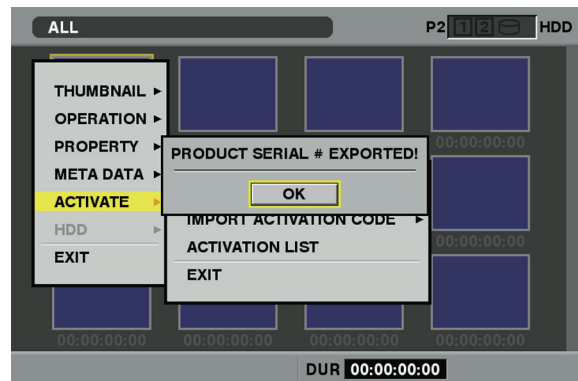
ALL

P2 1 2 HDD

THUMBNAIL ▶
OPERATION ▶
PROPERTY ▶
META DATA ▶
ACTIVATE ▶
HDD ▶
EXIT

PRODUCT SERIAL # EXPORTED!

OK

IMPORT ACTIVATION CODE ▶
ACTIVATION LIST
EXIT

00:00:00:00
00:00:00:00
00:00:00:00
00:00:00:00
00:00:00:00
00:00:00:00
00:00:00:00

DUR 00:00:00:00